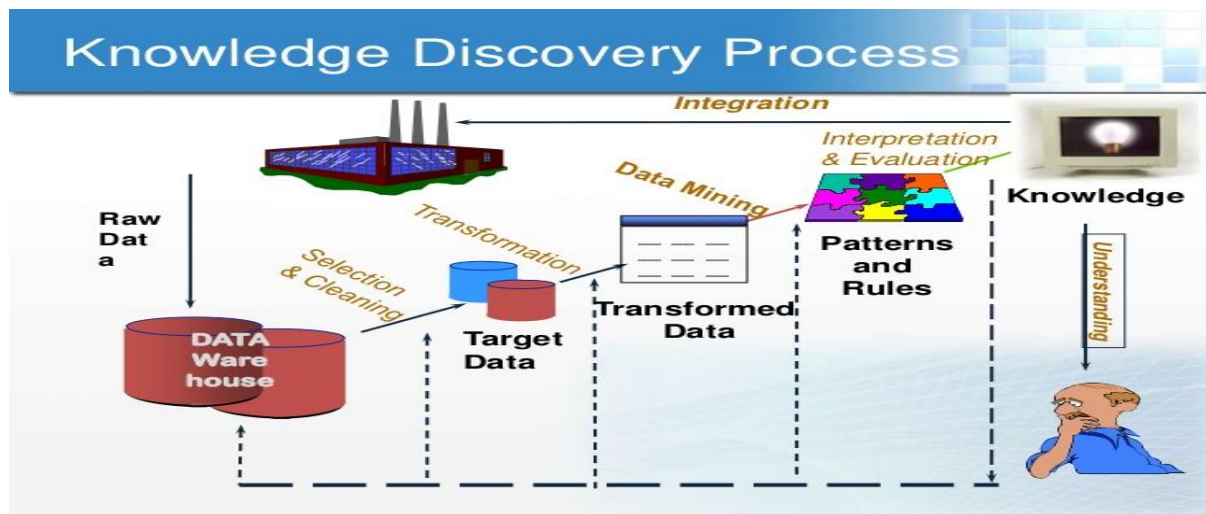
Knowledge Discovery Process

Integration

Interpretation & Evaluation

Data Mining

Knowledge

Raw Dat a

Transformation

Selection & Cleaning

Patterns and Rules

Understanding

DATA Ware house

Target Data

Transformed Data